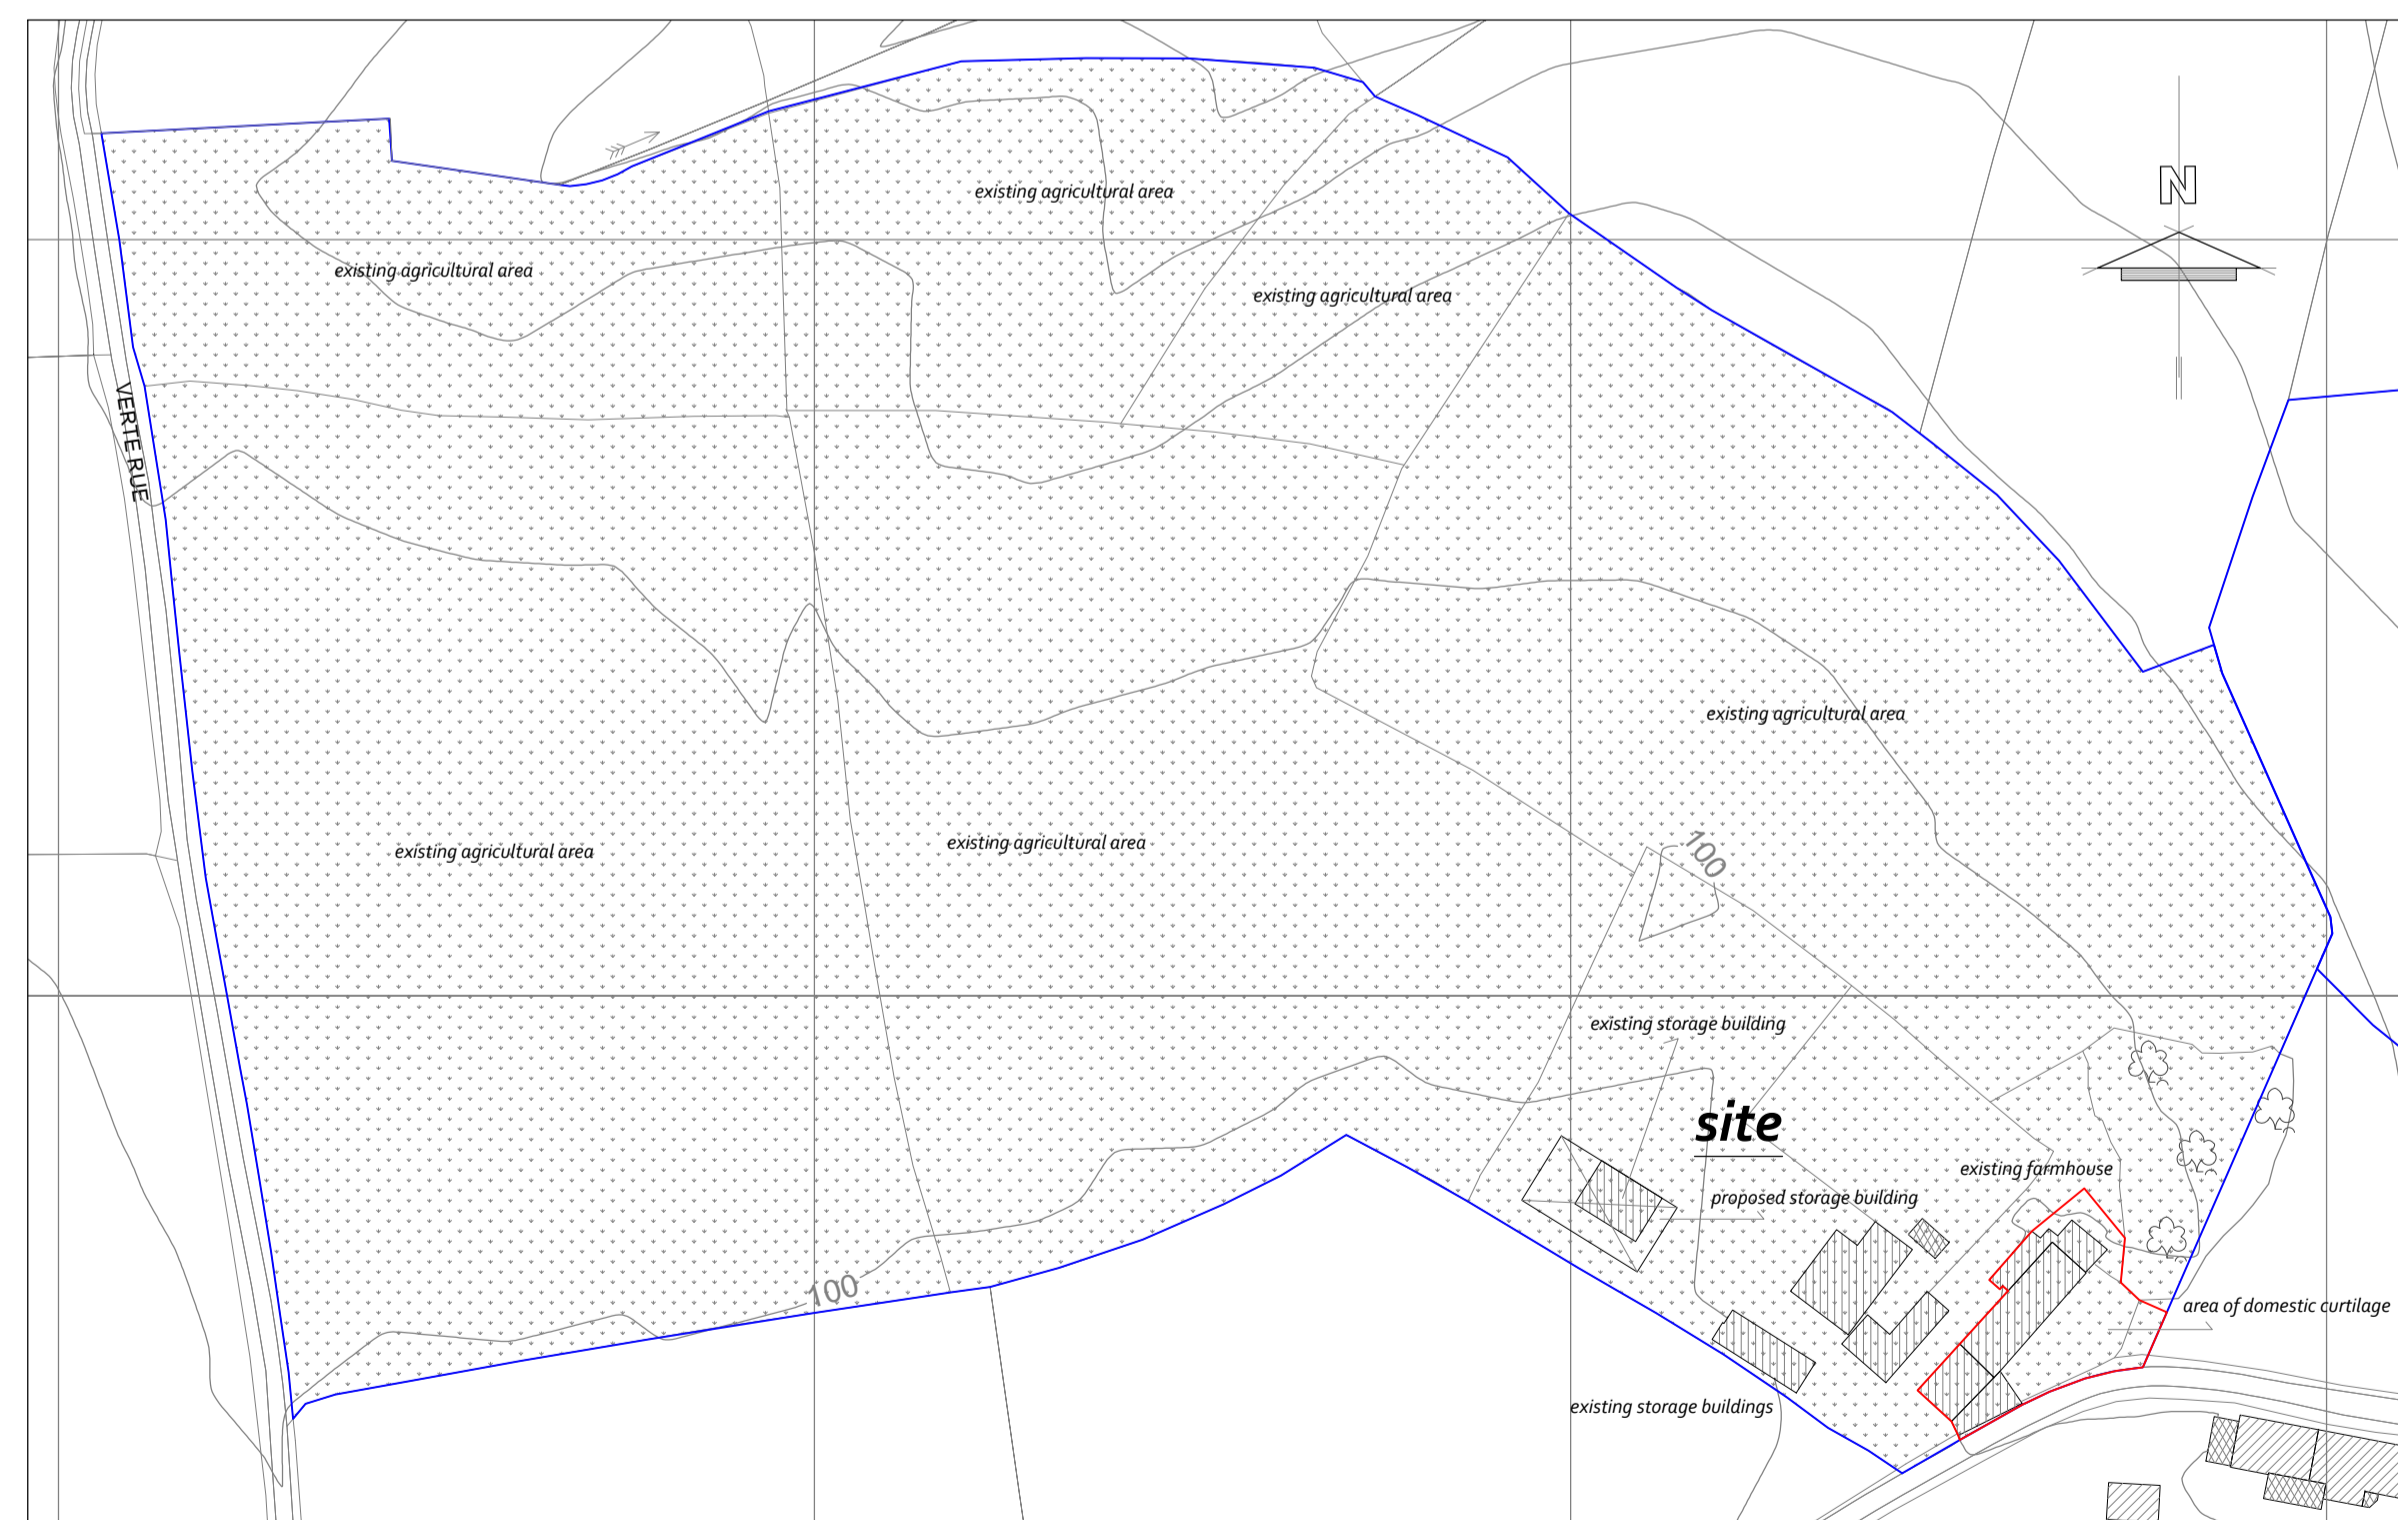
N

existing agricultural area

existing agricultural area

existing agricultural area

VERTE RUE

existing agricultural area

existing agricultural area

existing agricultural area

100

existing storage building

site

existing farmhouse

proposed storage building

area of domestic curtilage

100

existing storage buildings